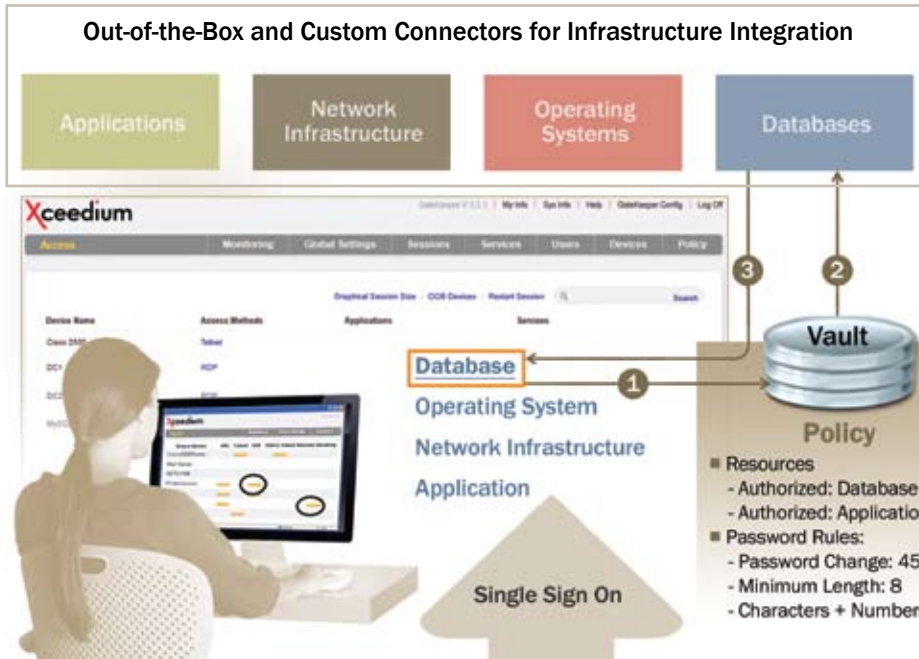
Out-of-the-Box and Custom Connectors for Infrastructure Integration

Applications

Network Infrastructure

Operating Systems

Databases

Xceedium

GateKeeper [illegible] | My Info | Sys Info | Help | GateKeeper Config | Log Off

Access | Monitoring | Global Settings | Sessions | Services | Users | Devices | Policy

Graphical Session Size | OOB Devices | Restart Session | Search

| Device Name | Access Methods | Applications | Services |
|---|---|---|---|
| Cisco 2500 | Telnet | | |
| DC1 | RDP | | |
| DC2 | RDP | | |
| MsSQL | | | |

3

2

1

Vault

Database

Operating System

Network Infrastructure

Application

Policy

■ Resources
- Authorized: Database
- Authorized: Applicatio
■ Password Rules:
- Password Change: 45
- Minimum Length: 8
- Characters + Number

Single Sign On

Xceedium